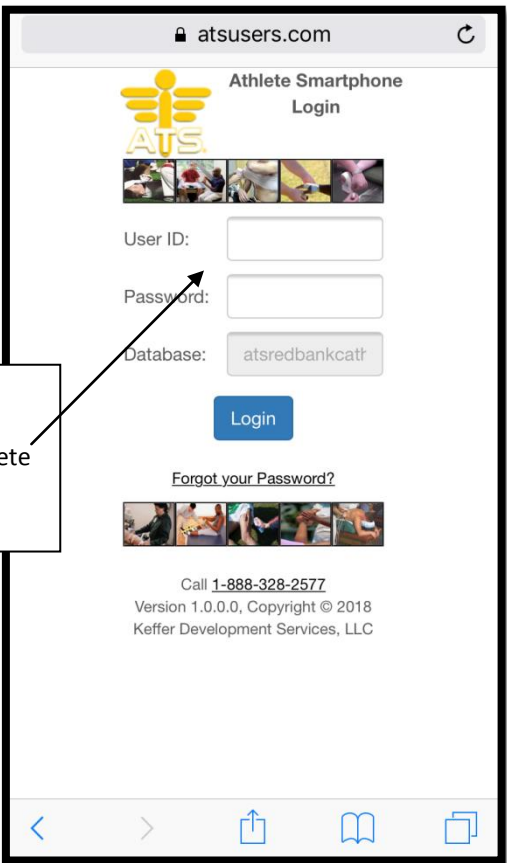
atsusers.com

ATS

Athlete Smartphone Login

User ID:

Password:

Database: atsredbankcath

ete

Login

Forgot your Password?

Call 1-888-328-2577
Version 1.0.0.0, Copyright © 2018
Keffer Development Services, LLC